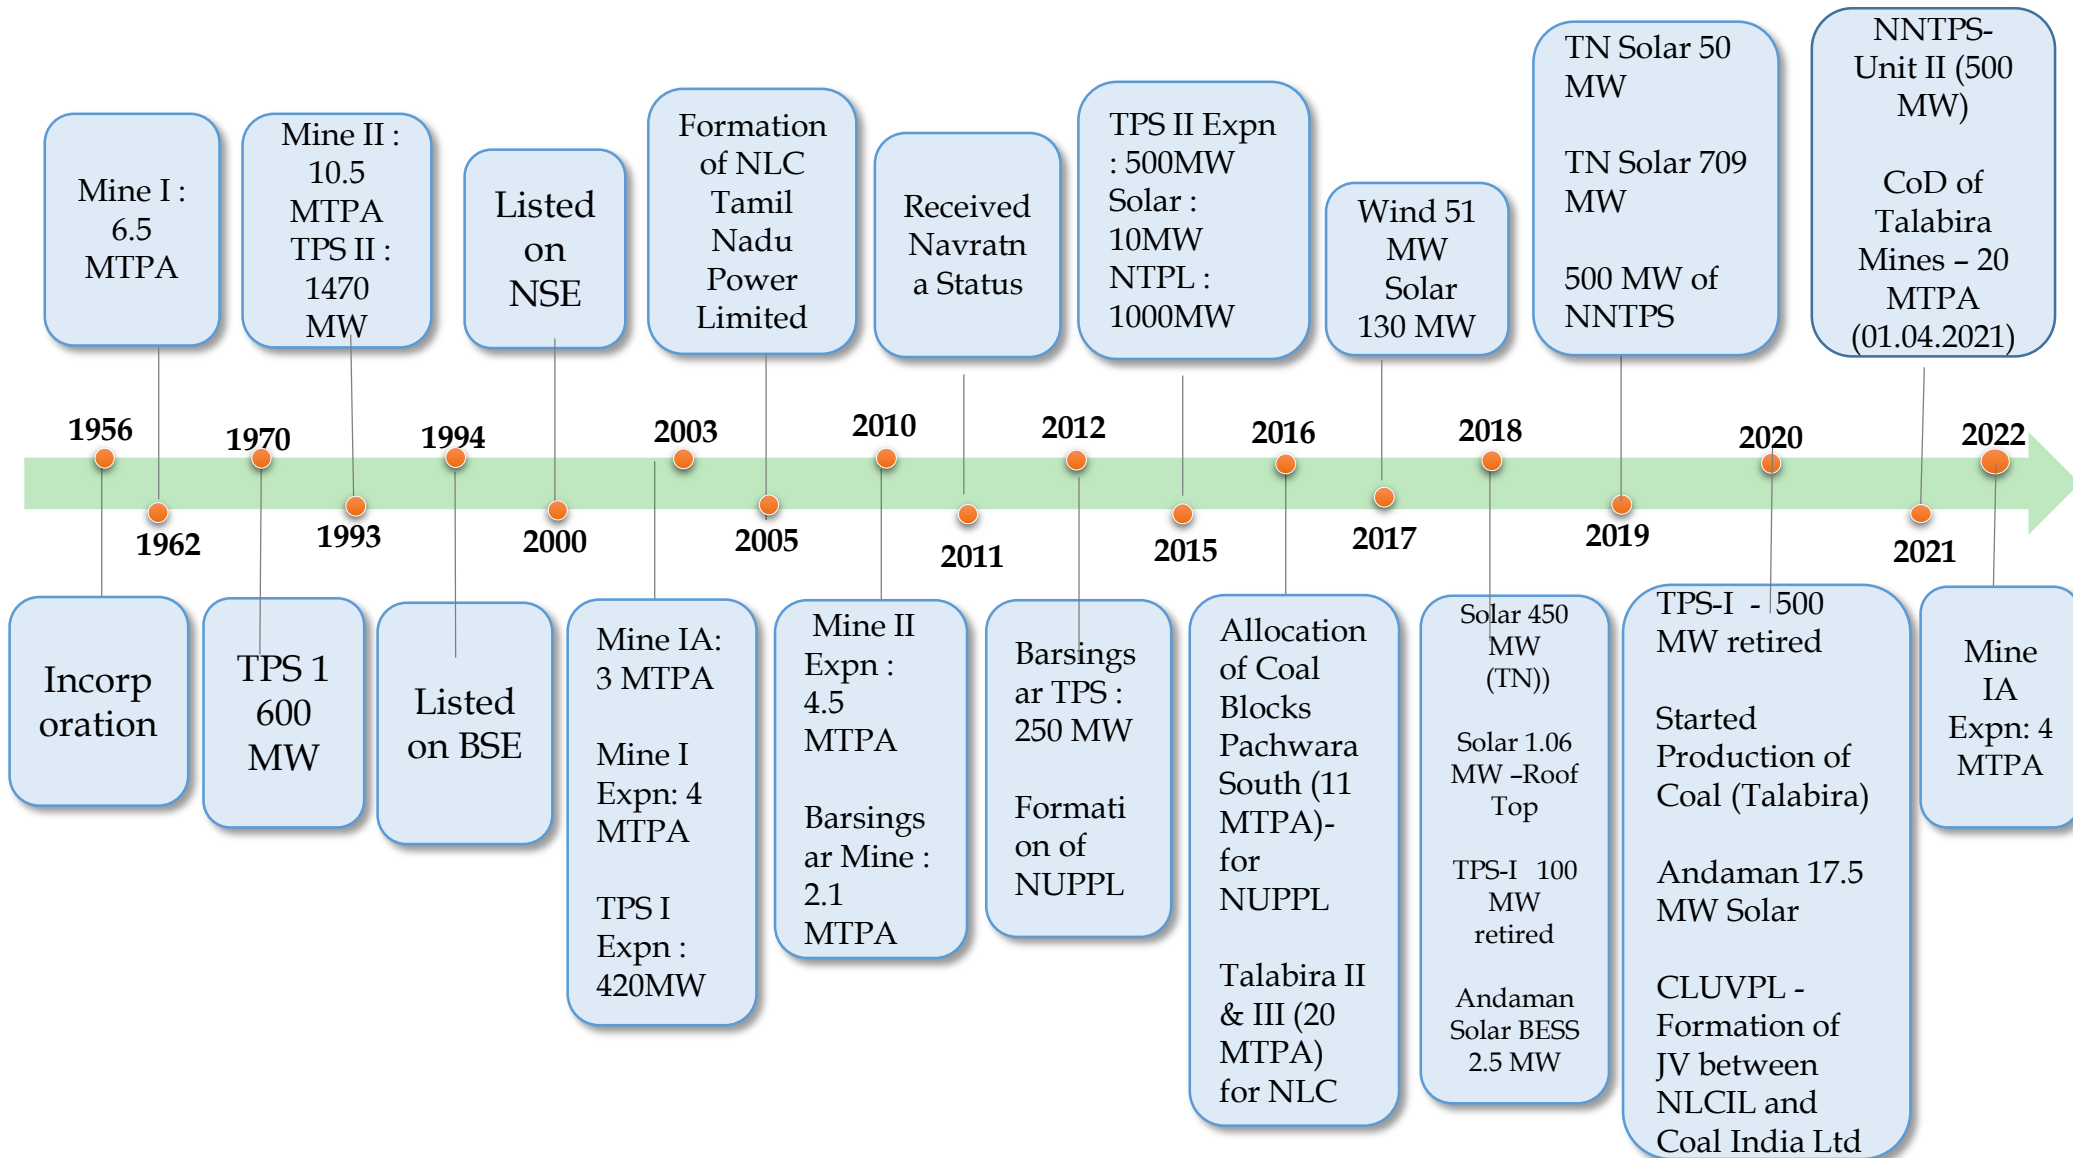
Mine I : 6.5 MTPA

Mine II : 10.5 MTPA TPS II : 1470 MW

Listed on NSE

Formation of NLC Tamil Nadu Power Limited

Received Navratna Status

TPS II Expn : 500MW Solar : 10MW NTPL : 1000MW

Wind 51 MW Solar 130 MW

TN Solar 50 MW

TN Solar 709 MW

500 MW of NNTPS

NNTPS-Unit II (500 MW)

CoD of Talabira Mines – 20 MTPA (01.04.2021)

1956

1962

1970

1993

1994

2000

2003

2005

2010

2011

2012

2015

2016

2017

2018

2019

2020

2021

2022

Incorporation

TPS 1 600 MW

Listed on BSE

Mine IA: 3 MTPA

Mine I Expn: 4 MTPA

TPS I Expn : 420MW

Mine II Expn : 4.5 MTPA

Barsingsar Mine : 2.1 MTPA

Barsingsar TPS : 250 MW

Formation of NUPPL

Allocation of Coal Blocks Pachwara South (11 MTPA)-for NUPPL

Talabira II & III (20 MTPA) for NLC

Solar 450 MW (TN))

Solar 1.06 MW –Roof Top

TPS-I 100 MW retired

Andaman Solar BESS 2.5 MW

TPS-I - 500 MW retired

Started Production of Coal (Talabira)

Andaman 17.5 MW Solar

CLUVPL - Formation of JV between NLCIL and Coal India Ltd

Mine IA Expn: 4 MTPA